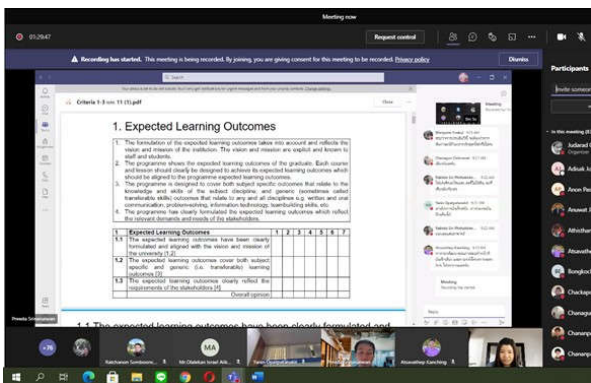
Meeting now

01:29:47

Request control

Recording has started. This meeting is being recorded. By joining, you are giving consent for this meeting to be recorded. Privacy policy

Dismiss

Participants

Criteria 1-3 nn 11 (1).pdf

Close

1. Expected Learning Outcomes

1. The formulation of the expected learning outcomes takes into account and reflects the vision and mission of the institution. The vision and mission are explicit and known to staff and students.
2. The programme shows the expected learning outcomes of the graduate. Each course and lesson should clearly be designed to achieve its expected learning outcomes which should be aligned to the programme expected learning outcomes.
3. The programme is designed to cover both subject specific outcomes that relate to the knowledge and skills of the subject discipline; and generic (sometimes called transferable skills) outcomes that relate to any and all disciplines e.g. written and oral communication, problem-solving, information technology, teambuilding skills, etc.
4. The programme has clearly formulated the expected learning outcomes which reflect the relevant demands and needs of the stakeholders.

| 1 | Expected Learning Outcomes | 1 | 2 | 3 | 4 | 5 | 6 | 7 |
|---|---|---|---|---|---|---|---|---|
| 1.1 | The expected learning outcomes have been clearly formulated and aligned with the vision and mission of the university [1,2] | | | | | | | |
| 1.2 | The expected learning outcomes cover both subject specific and generic (i.e. transferable) learning outcomes [3] | | | | | | | |
| 1.3 | The expected learning outcomes clearly reflect the requirements of the stakeholders [4] | | | | | | | |
| | Overall opinion | | | | | | | |

1.1 The expected learning outcomes have been clearly formulated and

Invite someone

In this meeting

Judarad

Adisak

Anon

Anawat

Athisthan

Atsawathep

Bongkot

Chackapong

Chanangkarn

Chananpong

Chanapon

+76

Ketcharam Sombo...

MA

Mr.Olalekan Israel Aki...

Tanin Jiangsatakatan...

Atsawathep Kanching

Meeting

Pravada Srisamanont